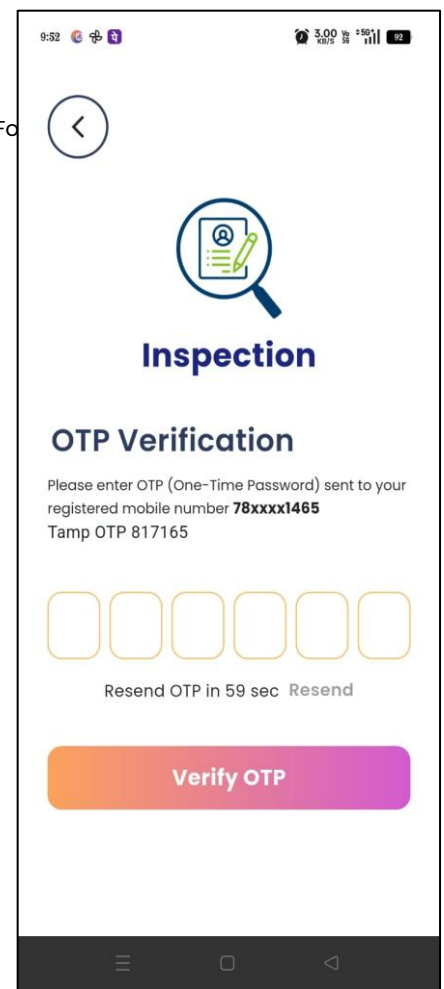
9:52

3.00 KB/S 5G 92

Fo

Inspection

OTP Verification

Please enter OTP (One-Time Password) sent to your registered mobile number **78xxxx1465**
Tamp OTP 817165

Resend OTP in 59 sec Resend

Verify OTP